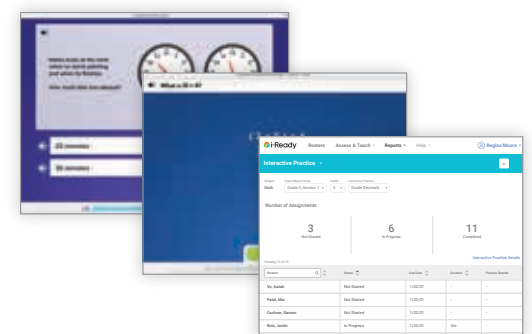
What is 8 × 8?

i-Ready Rosters Assess & Teach Reports Help Regina Moore

Interactive Practice

Subject Math
Class/Report Group Grade 5, Section 1
Grade 5
Interactive Practice Divide Decimals

Number of Assignments

3
Not Started

6
In Progress

11
Completed

Interactive Practice Details

| Student | Status | Due Date | Duration | Practice Results |
|---|---|---|---|---|
| Vo, Isaiah | Not Started | 7/22/21 | – | – |
| Patel, Mia | Not Started | 7/22/21 | – | – |
| Cochran, Serena | Not Started | 7/22/21 | – | – |
| Ruiz, Justin | In Progress | 7/22/21 | 5m | – |